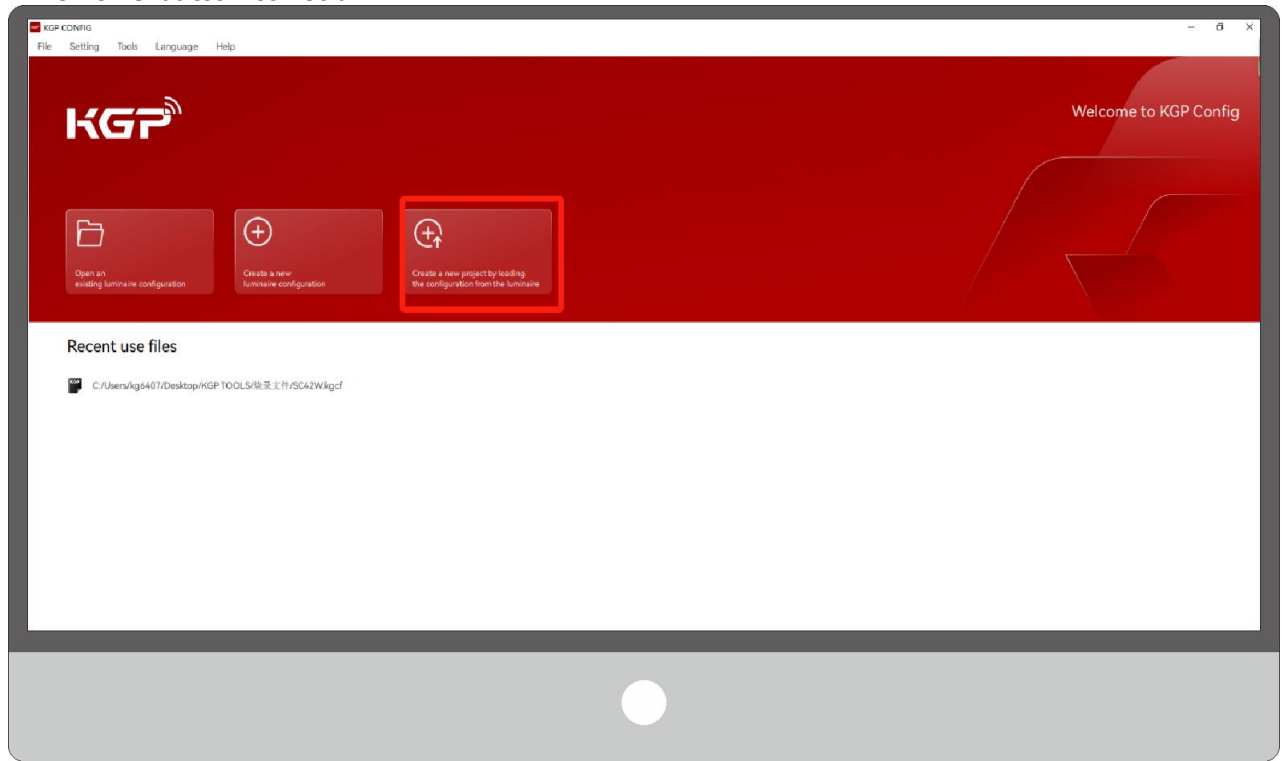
KGP CONFIG

File Setting Tools Language Help

KGP

Welcome to KGP Config

Open an existing luminaire configuration

Create a new luminaire configuration

Create a new project by loading the configuration from the luminaire

Recent use files

C:/Users/kg6407/Desktop/KGP TOOLS/烧录文件/SC42W.kgcf